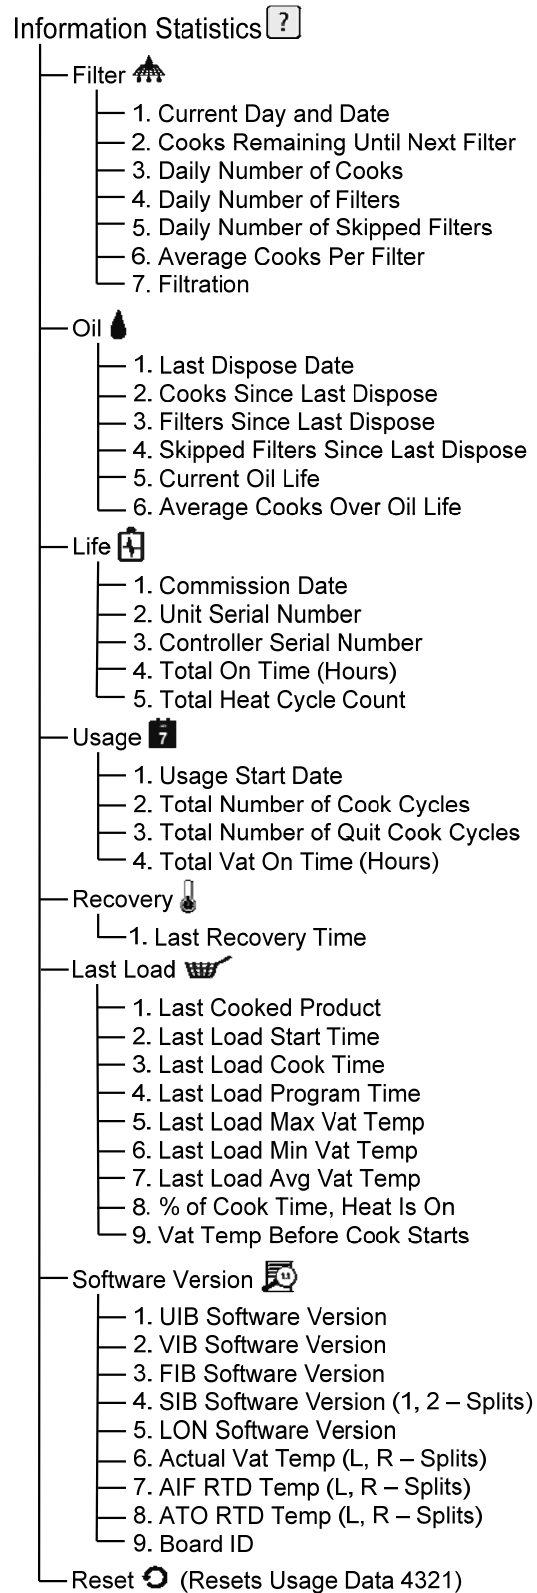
Information Statistics ?

Filter
1. Current Day and Date
2. Cooks Remaining Until Next Filter
3. Daily Number of Cooks
4. Daily Number of Filters
5. Daily Number of Skipped Filters
6. Average Cooks Per Filter
7. Filtration

Oil
1. Last Dispose Date
2. Cooks Since Last Dispose
3. Filters Since Last Dispose
4. Skipped Filters Since Last Dispose
5. Current Oil Life
6. Average Cooks Over Oil Life

Life
1. Commission Date
2. Unit Serial Number
3. Controller Serial Number
4. Total On Time (Hours)
5. Total Heat Cycle Count

Usage 7
1. Usage Start Date
2. Total Number of Cook Cycles
3. Total Number of Quit Cook Cycles
4. Total Vat On Time (Hours)

Recovery
1. Last Recovery Time

Last Load
1. Last Cooked Product
2. Last Load Start Time
3. Last Load Cook Time
4. Last Load Program Time
5. Last Load Max Vat Temp
6. Last Load Min Vat Temp
7. Last Load Avg Vat Temp
8. % of Cook Time, Heat Is On
9. Vat Temp Before Cook Starts

Software Version
1. UIB Software Version
2. VIB Software Version
3. FIB Software Version
4. SIB Software Version (1, 2 – Splits)
5. LON Software Version
6. Actual Vat Temp (L, R – Splits)
7. AIF RTD Temp (L, R – Splits)
8. ATO RTD Temp (L, R – Splits)
9. Board ID

Reset (Resets Usage Data 4321)